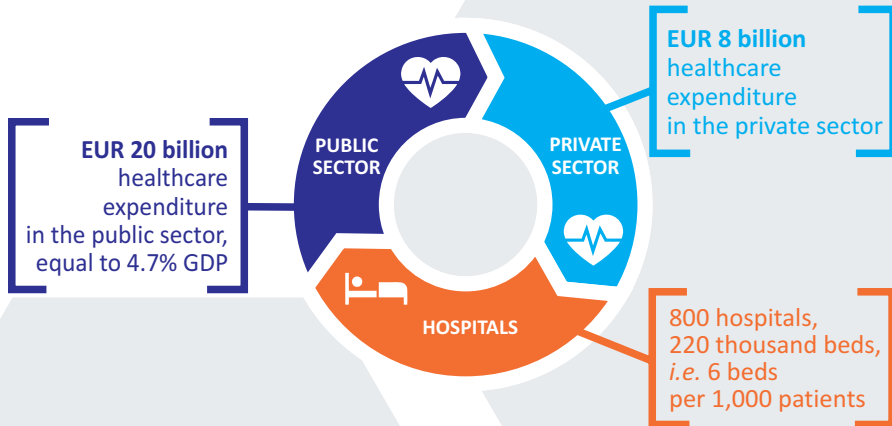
EUR 20 billion
healthcare expenditure in the public sector, equal to 4.7% GDP

PUBLIC SECTOR

PRIVATE SECTOR

HOSPITALS

EUR 8 billion
healthcare expenditure in the private sector

800 hospitals, 220 thousand beds, *i.e.* 6 beds per 1,000 patients